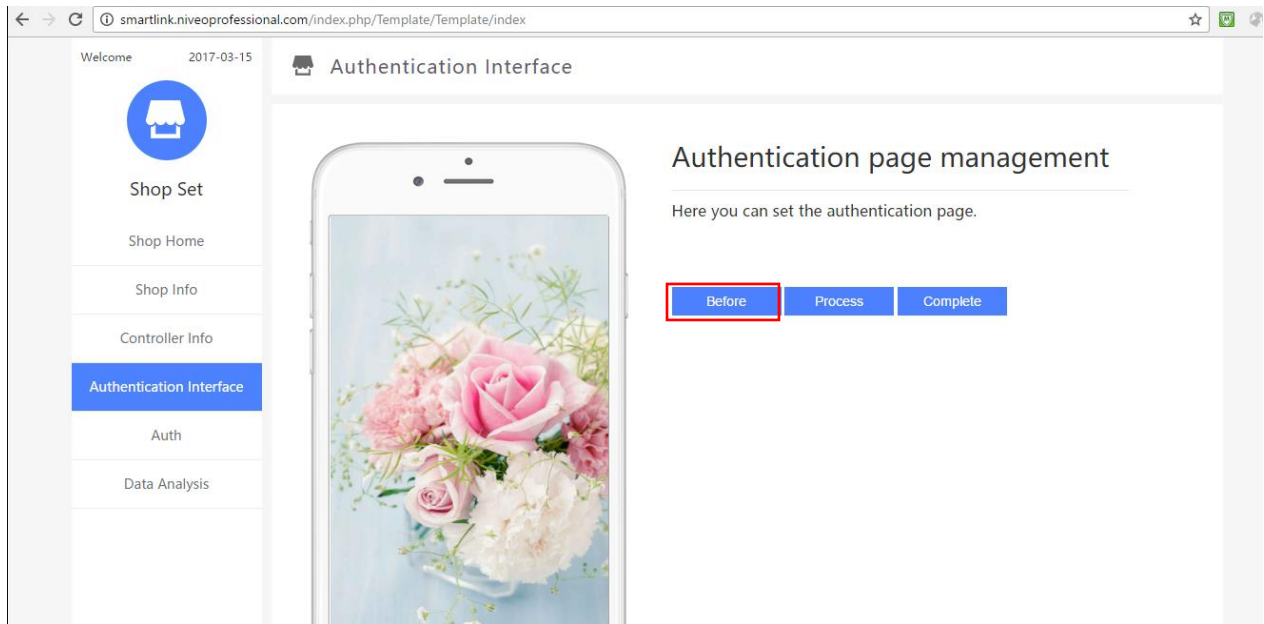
smartlink.niveoprofessional.com/index.php/Template/Template/index

Welcome 2017-03-15

Shop Set

Shop Home

Shop Info

Controller Info

Authentication Interface

Auth

Data Analysis

Authentication Interface

Authentication page management

Here you can set the authentication page.

Before

Process

Complete